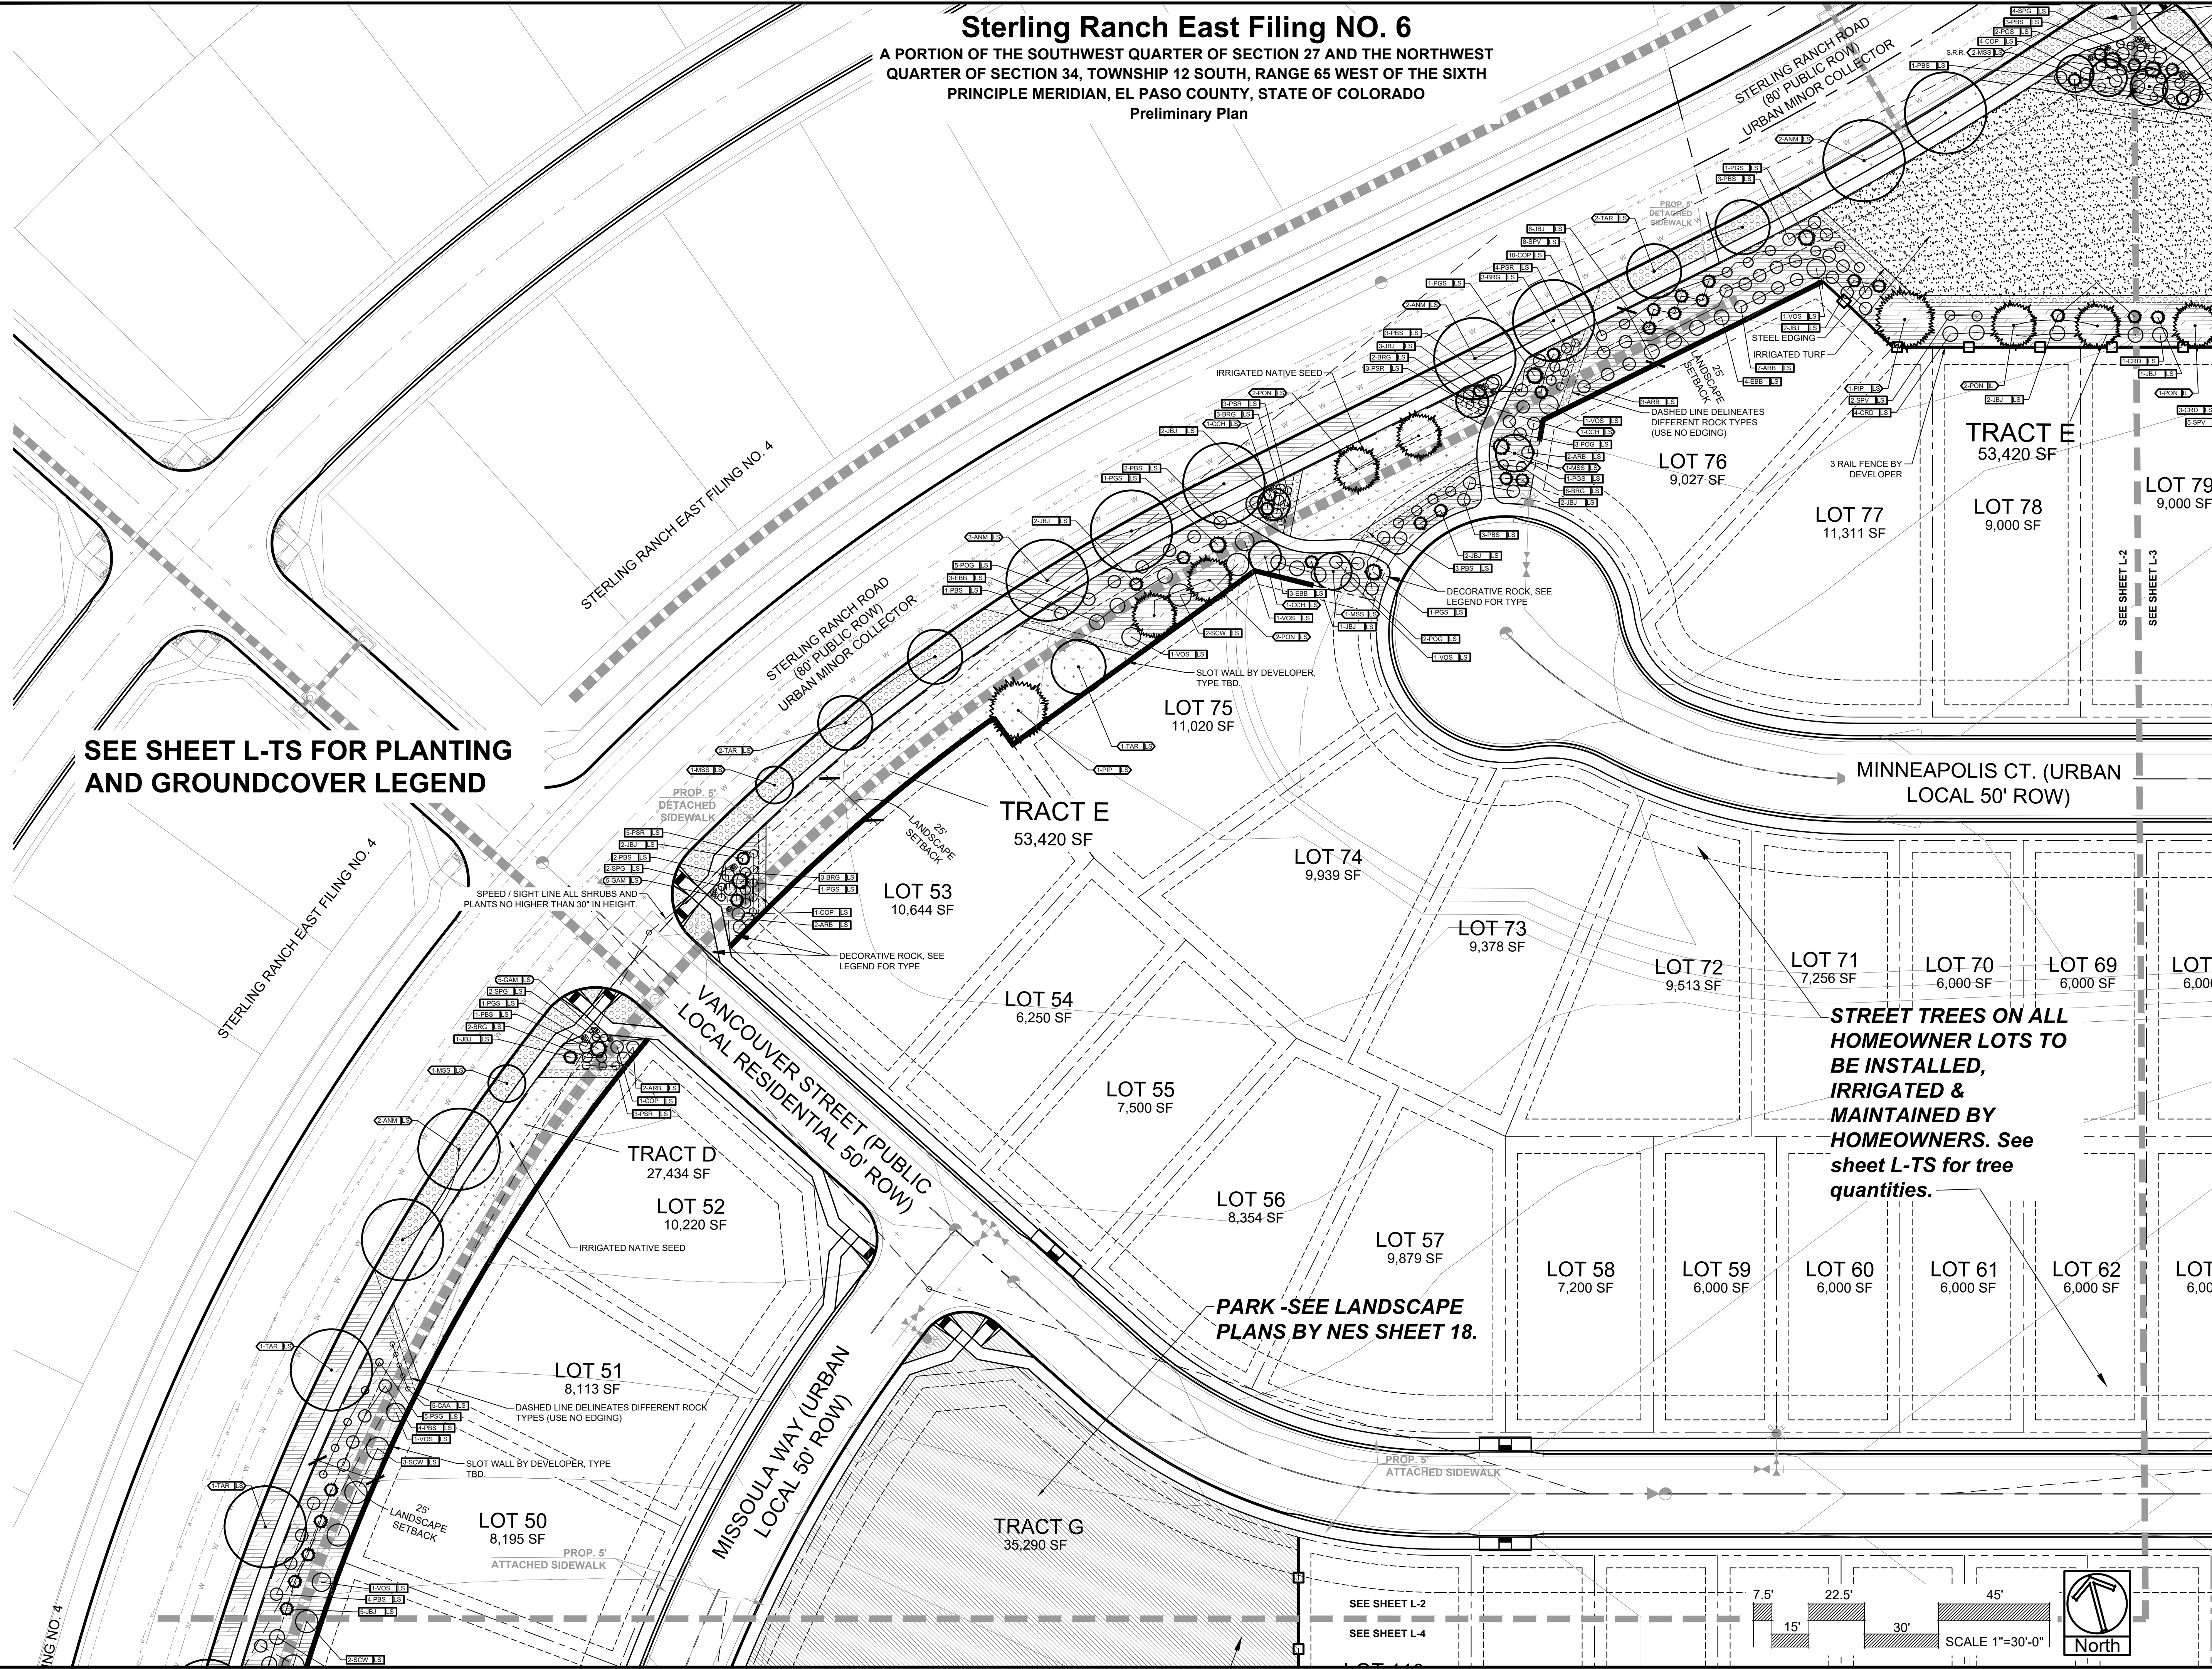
Sterling Ranch East Filing NO. 6
A PORTION OF THE SOUTHWEST QUARTER OF SECTION 27 AND THE NORTHWEST QUARTER OF SECTION 34, TOWNSHIP 12 SOUTH, RANGE 65 WEST OF THE SIXTH PRINCIPLE MERIDIAN, EL PASO COUNTY, STATE OF COLORADO
Preliminary Plan

STERLING RANCH ROAD (80' PUBLIC ROW) URBAN MINOR COLLECTOR

STERLING RANCH EAST FILING NO. 4

STERLING RANCH ROAD (80' PUBLIC ROW) URBAN MINOR COLLECTOR

SEE SHEET L-TS FOR PLANTING AND GROUNDCOVER LEGEND

STERLING RANCH EAST FILING NO. 4

PROP. 5' DETACHED SIDEWALK

IRRIGATED NATIVE SEED

STEEL EDGING
IRRIGATED TURF
25' LANDSCAPE SETBACK
DASHED LINE DELINEATES DIFFERENT ROCK TYPES (USE NO EDGING)
3 RAIL FENCE BY DEVELOPER

TRACT E
53,420 SF
LOT 76
9,027 SF
LOT 77
11,311 SF
LOT 78
9,000 SF
LOT 79
9,000 SF

SEE SHEET L-2
SEE SHEET L-3

DECORATIVE ROCK, SEE LEGEND FOR TYPE
SLOT WALL BY DEVELOPER, TYPE TBD.

LOT 75
11,020 SF

MINNEAPOLIS CT. (URBAN LOCAL 50' ROW)

PROP. 5' DETACHED SIDEWALK
25' LANDSCAPE SETBACK
TRACT E
53,420 SF

SPEED / SIGHT LINE ALL SHRUBS AND PLANTS NO HIGHER THAN 30" IN HEIGHT.

LOT 53
10,644 SF
DECORATIVE ROCK, SEE LEGEND FOR TYPE

LOT 74
9,939 SF
LOT 73
9,378 SF
LOT 72
9,513 SF
LOT 71
7,256 SF
LOT 70
6,000 SF
LOT 69
6,000 SF
LOT
6,00

VANCOUVER STREET (PUBLIC LOCAL RESIDENTIAL 50' ROW)

LOT 54
6,250 SF
LOT 55
7,500 SF

STREET TREES ON ALL HOMEOWNER LOTS TO BE INSTALLED, IRRIGATED & MAINTAINED BY HOMEOWNERS. See sheet L-TS for tree quantities.

TRACT D
27,434 SF
LOT 52
10,220 SF
IRRIGATED NATIVE SEED

LOT 56
8,354 SF
LOT 57
9,879 SF
LOT 58
7,200 SF
LOT 59
6,000 SF
LOT 60
6,000 SF
LOT 61
6,000 SF
LOT 62
6,000 SF
LOT
6,00

PARK -SEE LANDSCAPE PLANS BY NES SHEET 18.

LOT 51
8,113 SF
DASHED LINE DELINEATES DIFFERENT ROCK TYPES (USE NO EDGING)
SLOT WALL BY DEVELOPER, TYPE TBD.

MISSOULA WAY (URBAN LOCAL 50' ROW)

PROP. 5' ATTACHED SIDEWALK

25' LANDSCAPE SETBACK
LOT 50
8,195 SF
PROP. 5' ATTACHED SIDEWALK

TRACT G
35,290 SF

SEE SHEET L-2
SEE SHEET L-4

7.5' 22.5' 45'
15' 30'
SCALE 1"=30'-0"
North

NG NO. 4